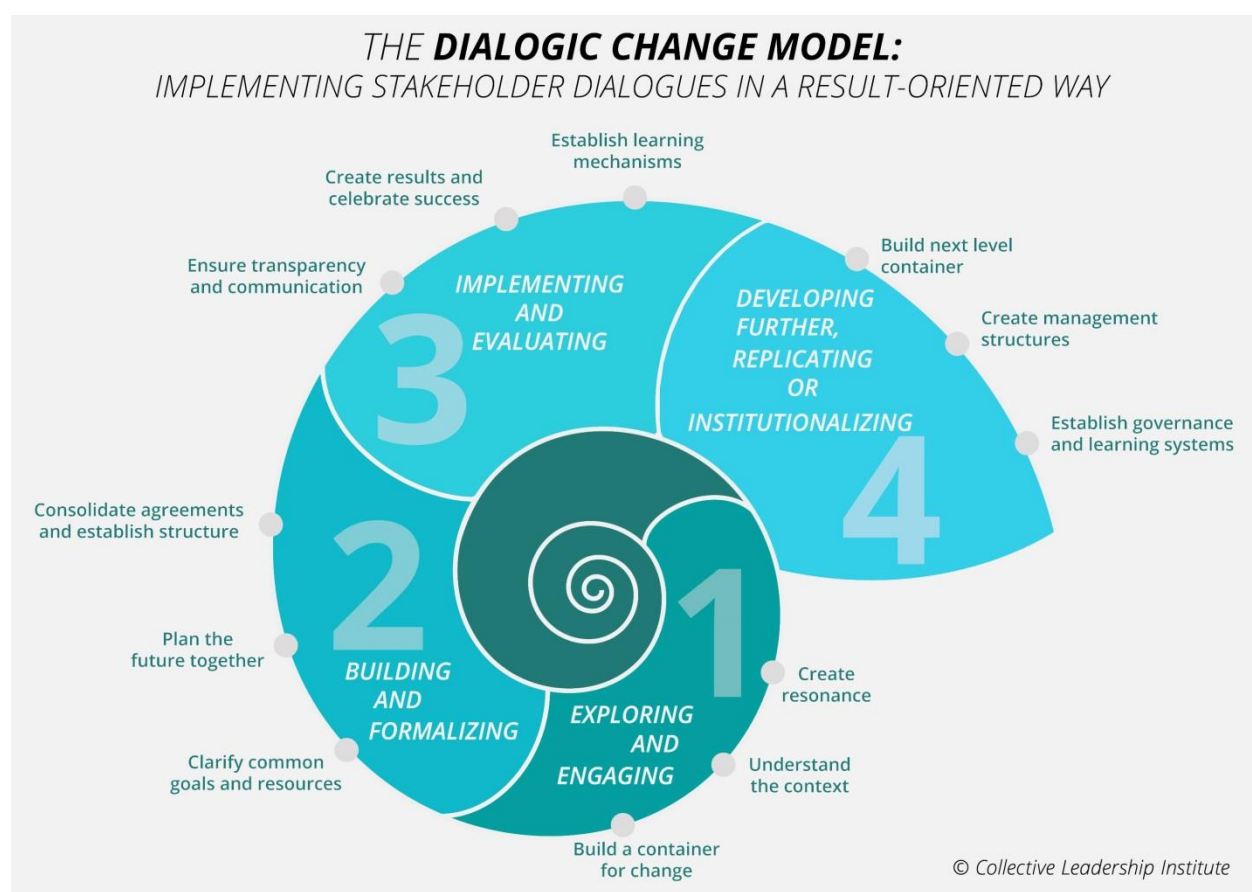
THE **DIALOGIC CHANGE MODEL:**
IMPLEMENTING STAKEHOLDER DIALOGUES IN A RESULT-ORIENTED WAY

Establish learning mechanisms

Create results and celebrate success

Ensure transparency and communication

3
IMPLEMENTING AND EVALUATING

Build next level container

DEVELOPING FURTHER, REPLICATING OR INSTITUTIONALIZING

Create management structures

Establish governance and learning systems

4

Consolidate agreements and establish structure

2

Plan the future together

BUILDING AND FORMALIZING

Clarify common goals and resources

1

Create resonance

EXPLORING AND ENGAGING

Understand the context

Build a container for change

© Collective Leadership Institute